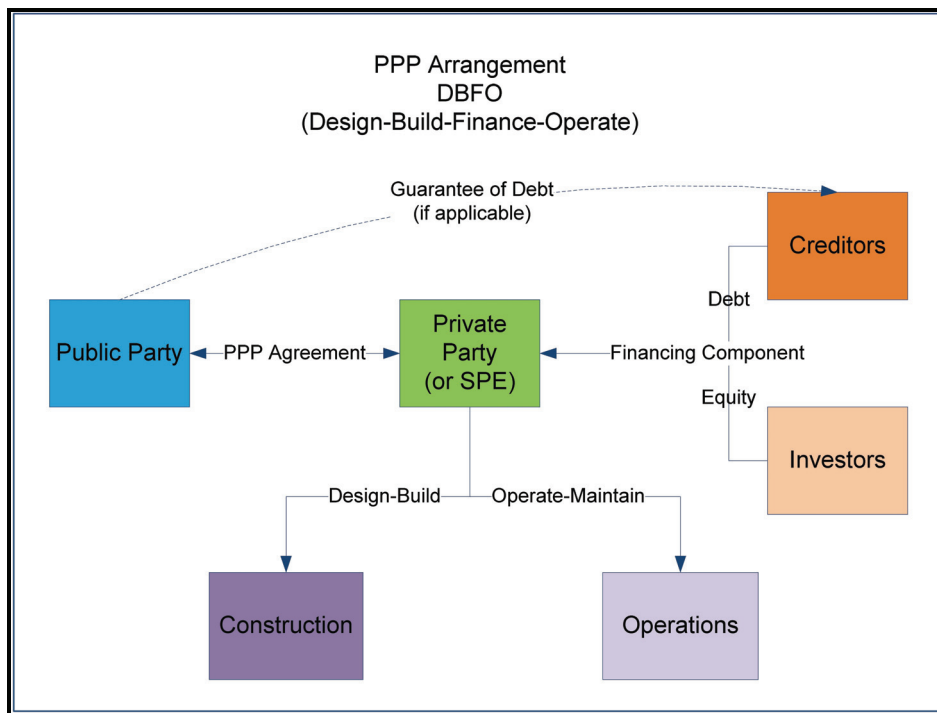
PPP Arrangement
DBFO
(Design-Build-Finance-Operate)

Guarantee of Debt
(if applicable)

Creditors

Debt

Public Party

PPP Agreement

Private Party (or SPE)

Financing Component

Equity

Investors

Design-Build

Operate-Maintain

Construction

Operations